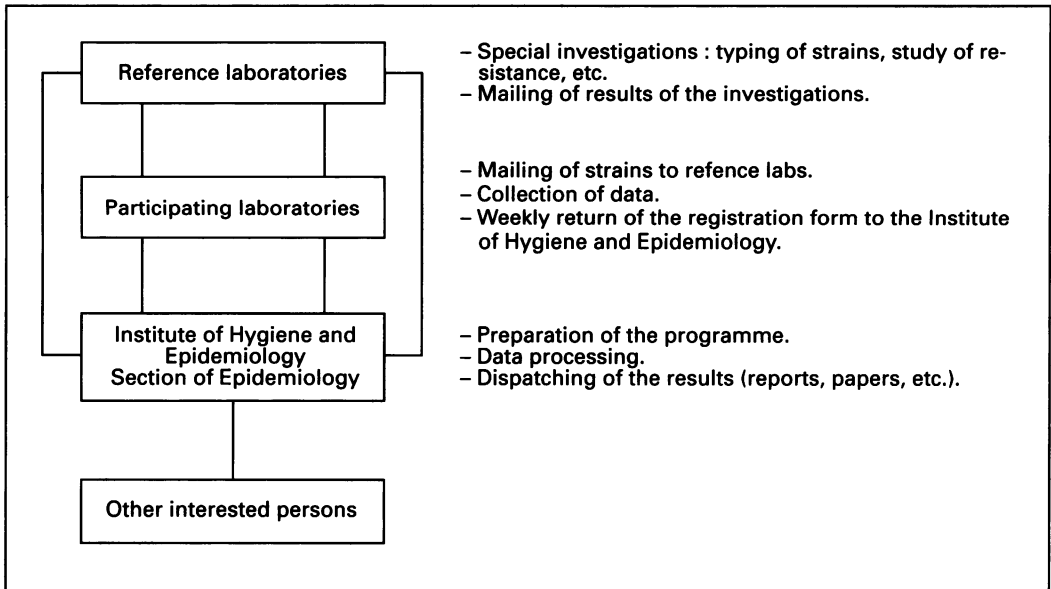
Reference laboratories

– Special investigations : typing of strains, study of resistance, etc.
– Mailing of results of the investigations.

Participating laboratories

– Mailing of strains to refence labs.
– Collection of data.
– Weekly return of the registration form to the Institute of Hygiene and Epidemiology.

Institute of Hygiene and Epidemiology
Section of Epidemiology

– Preparation of the programme.
– Data processing.
– Dispatching of the results (reports, papers, etc.).

Other interested persons